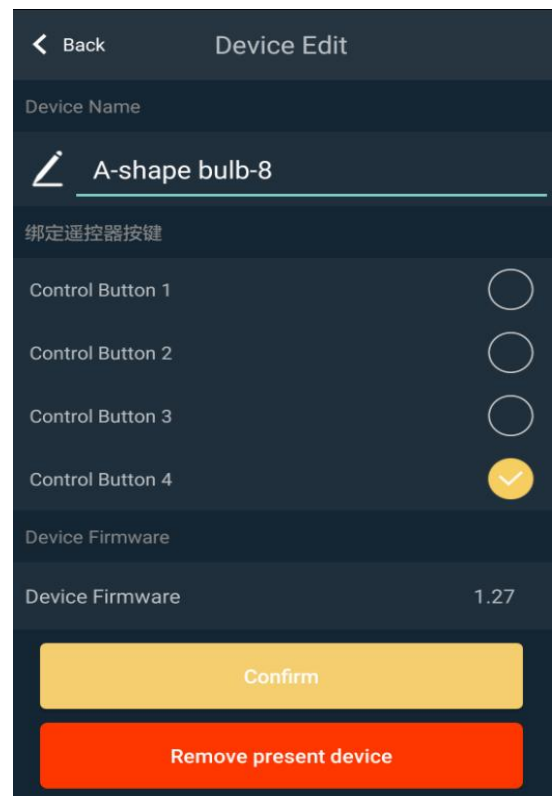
Back

Device Edit

Device Name

A-shape bulb-8

绑定遥控器按键

Control Button 1

Control Button 2

Control Button 3

Control Button 4

Device Firmware

Device Firmware 1.27

Confirm

Remove present device